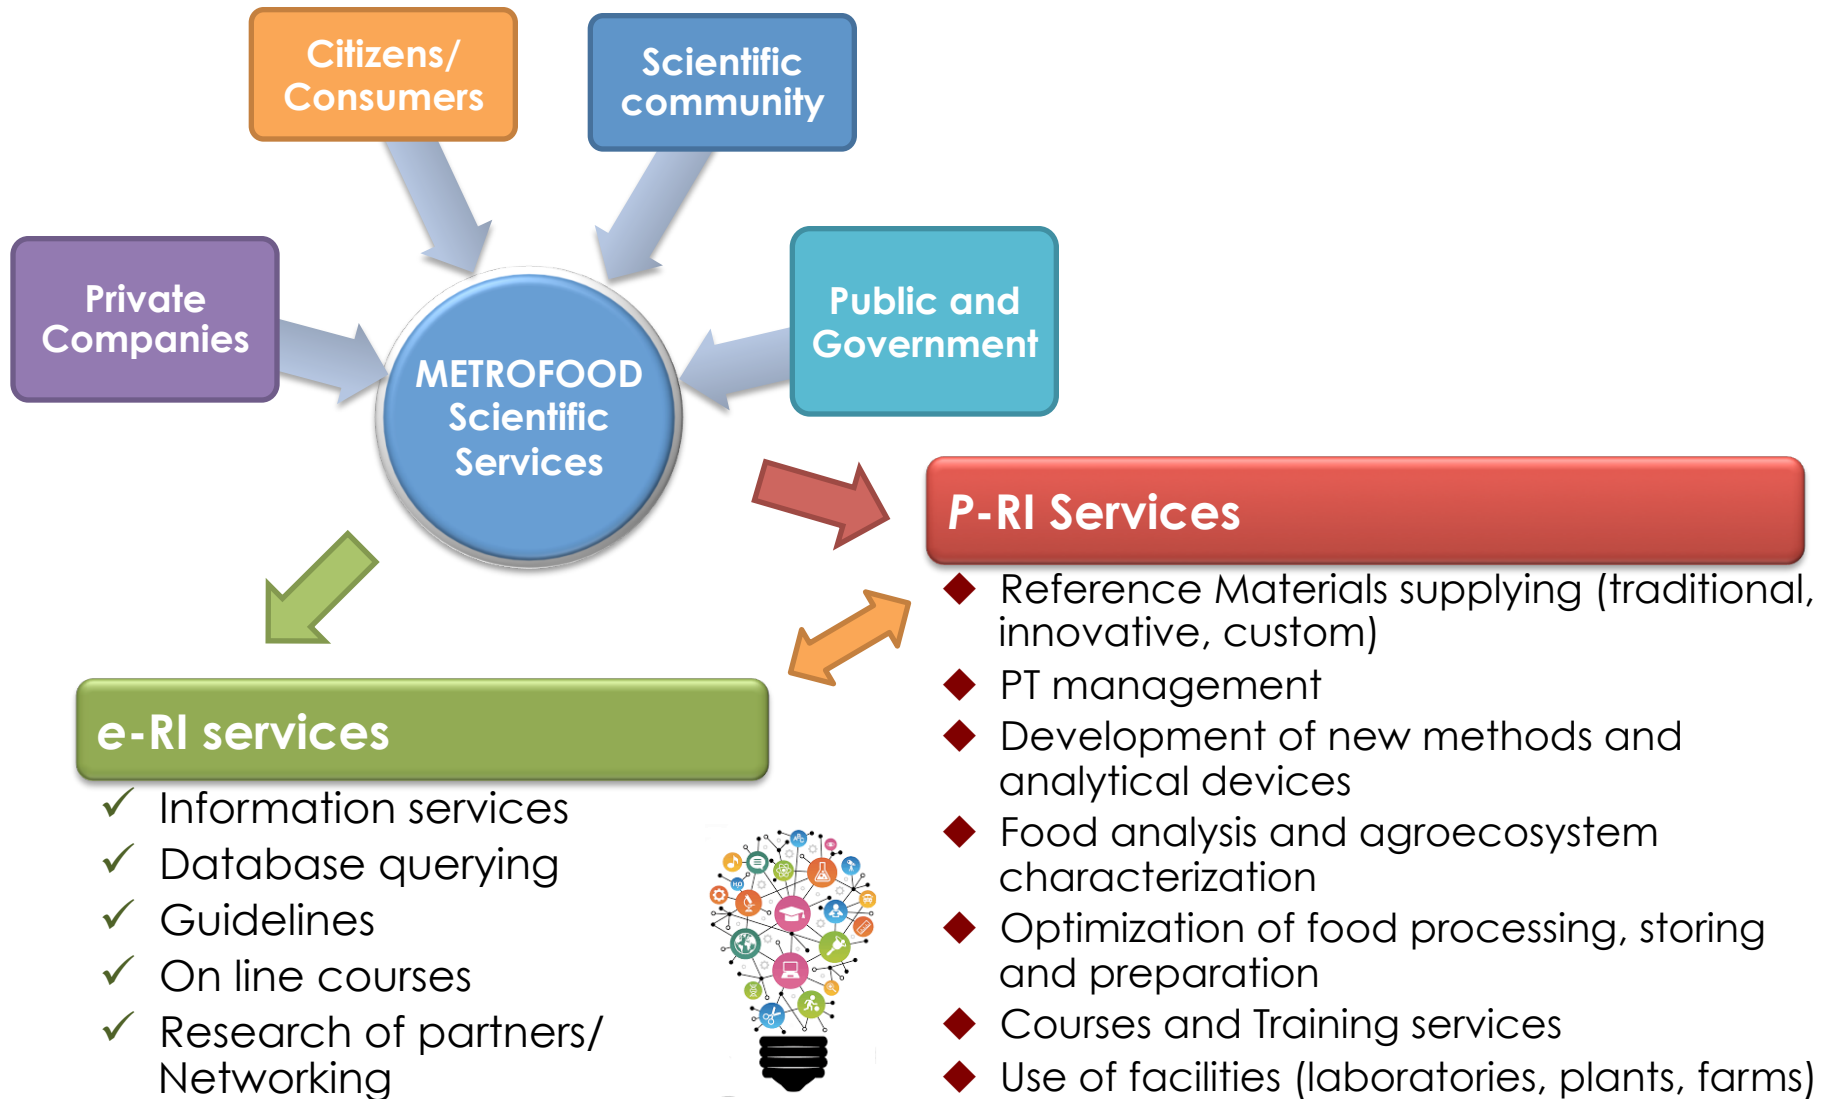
Citizens/ Consumers

Scientific community

Private Companies

Public and Government

METROFOOD Scientific Services

P-RI Services

- Reference Materials supplying (traditional, innovative, custom)
- PT management
- Development of new methods and analytical devices
- Food analysis and agroecosystem characterization
- Optimization of food processing, storing and preparation
- Courses and Training services
- Use of facilities (laboratories, plants, farms)

e-RI services

✓ Information services
✓ Database querying
✓ Guidelines
✓ On line courses
✓ Research of partners/ Networking